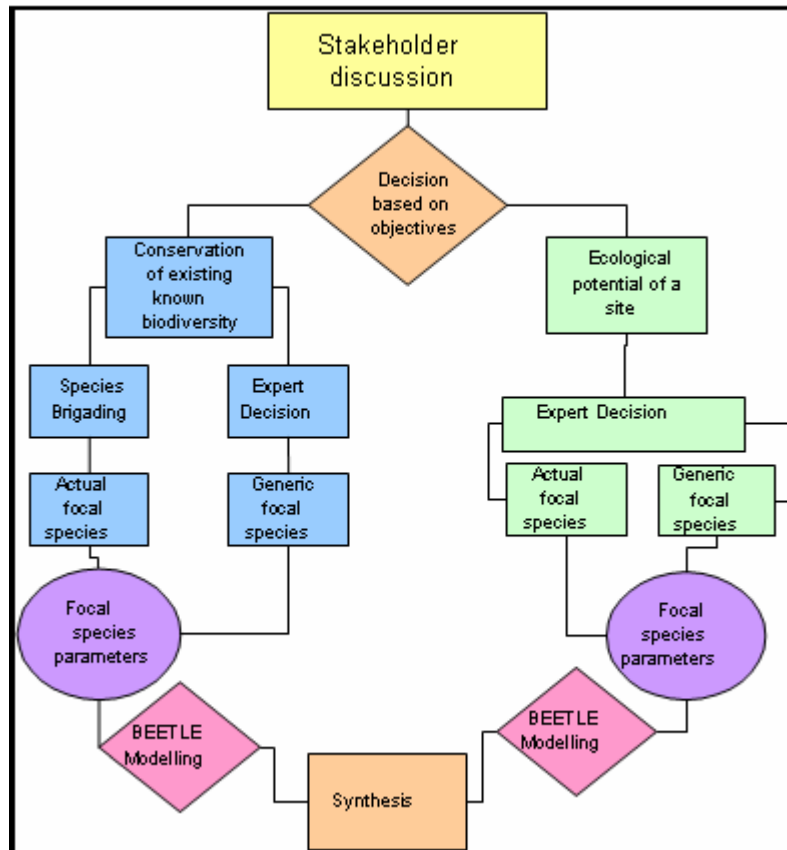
Stakeholder discussion

Decision based on objectives

Conservation of existing known biodiversity

Ecological potential of a site

Species Brigading

Expert Decision

Expert Decision

Actual focal species

Generic focal species

Actual focal species

Generic focal species

Focal species parameters

Focal species parameters

BEETLE Modelling

BEETLE Modelling

Synthesis